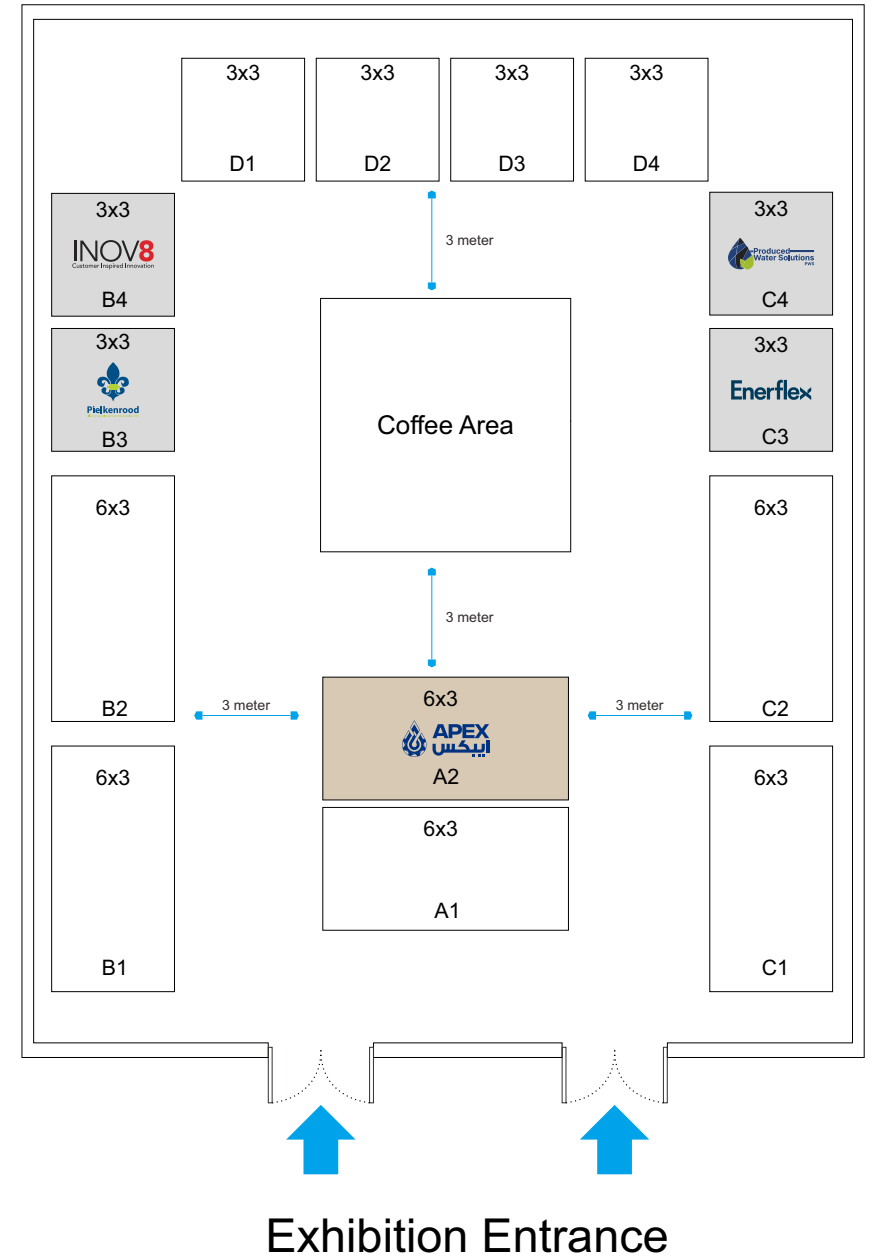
3x3
D1

3x3
D2

3x3
D3

3x3
D4

3x3
INOV8
Customer Inspired Innovation
B4

3 meter

3x3
Produced Water Solutions
PWS
C4

3x3
Pielkenrood
B3

Coffee Area

3x3
Enerflex
C3

6x3
B2

3 meter

6x3
C2

3 meter

6x3
APEX
ايبكس
A2

3 meter

6x3
B1

6x3
A1

6x3
C1

Exhibition Entrance